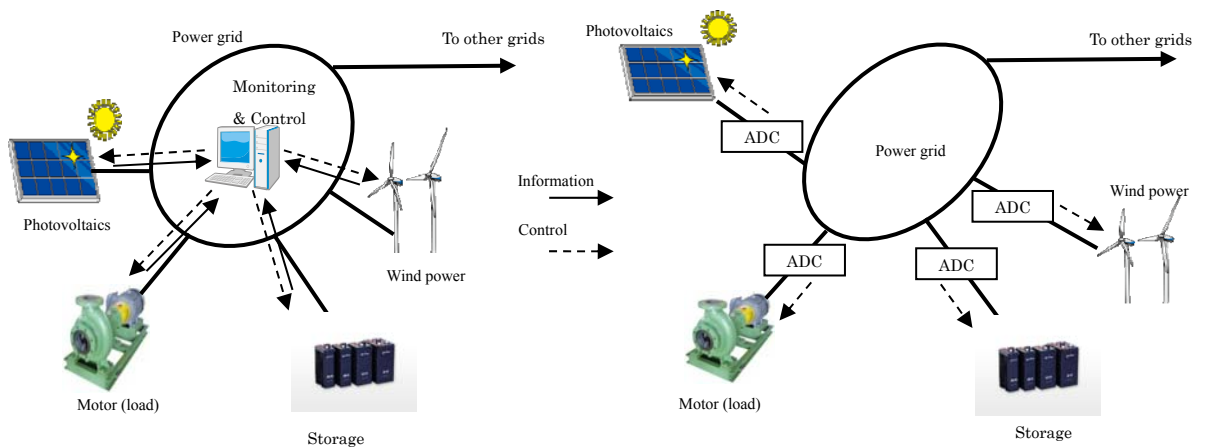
Power grid

To other grids

Monitoring & Control

Photovoltaics

Wind power

Motor (load)

Storage

Information

Control

Photovoltaics

To other grids

ADC

Power grid

ADC

Wind power

ADC

ADC

Motor (load)

Storage